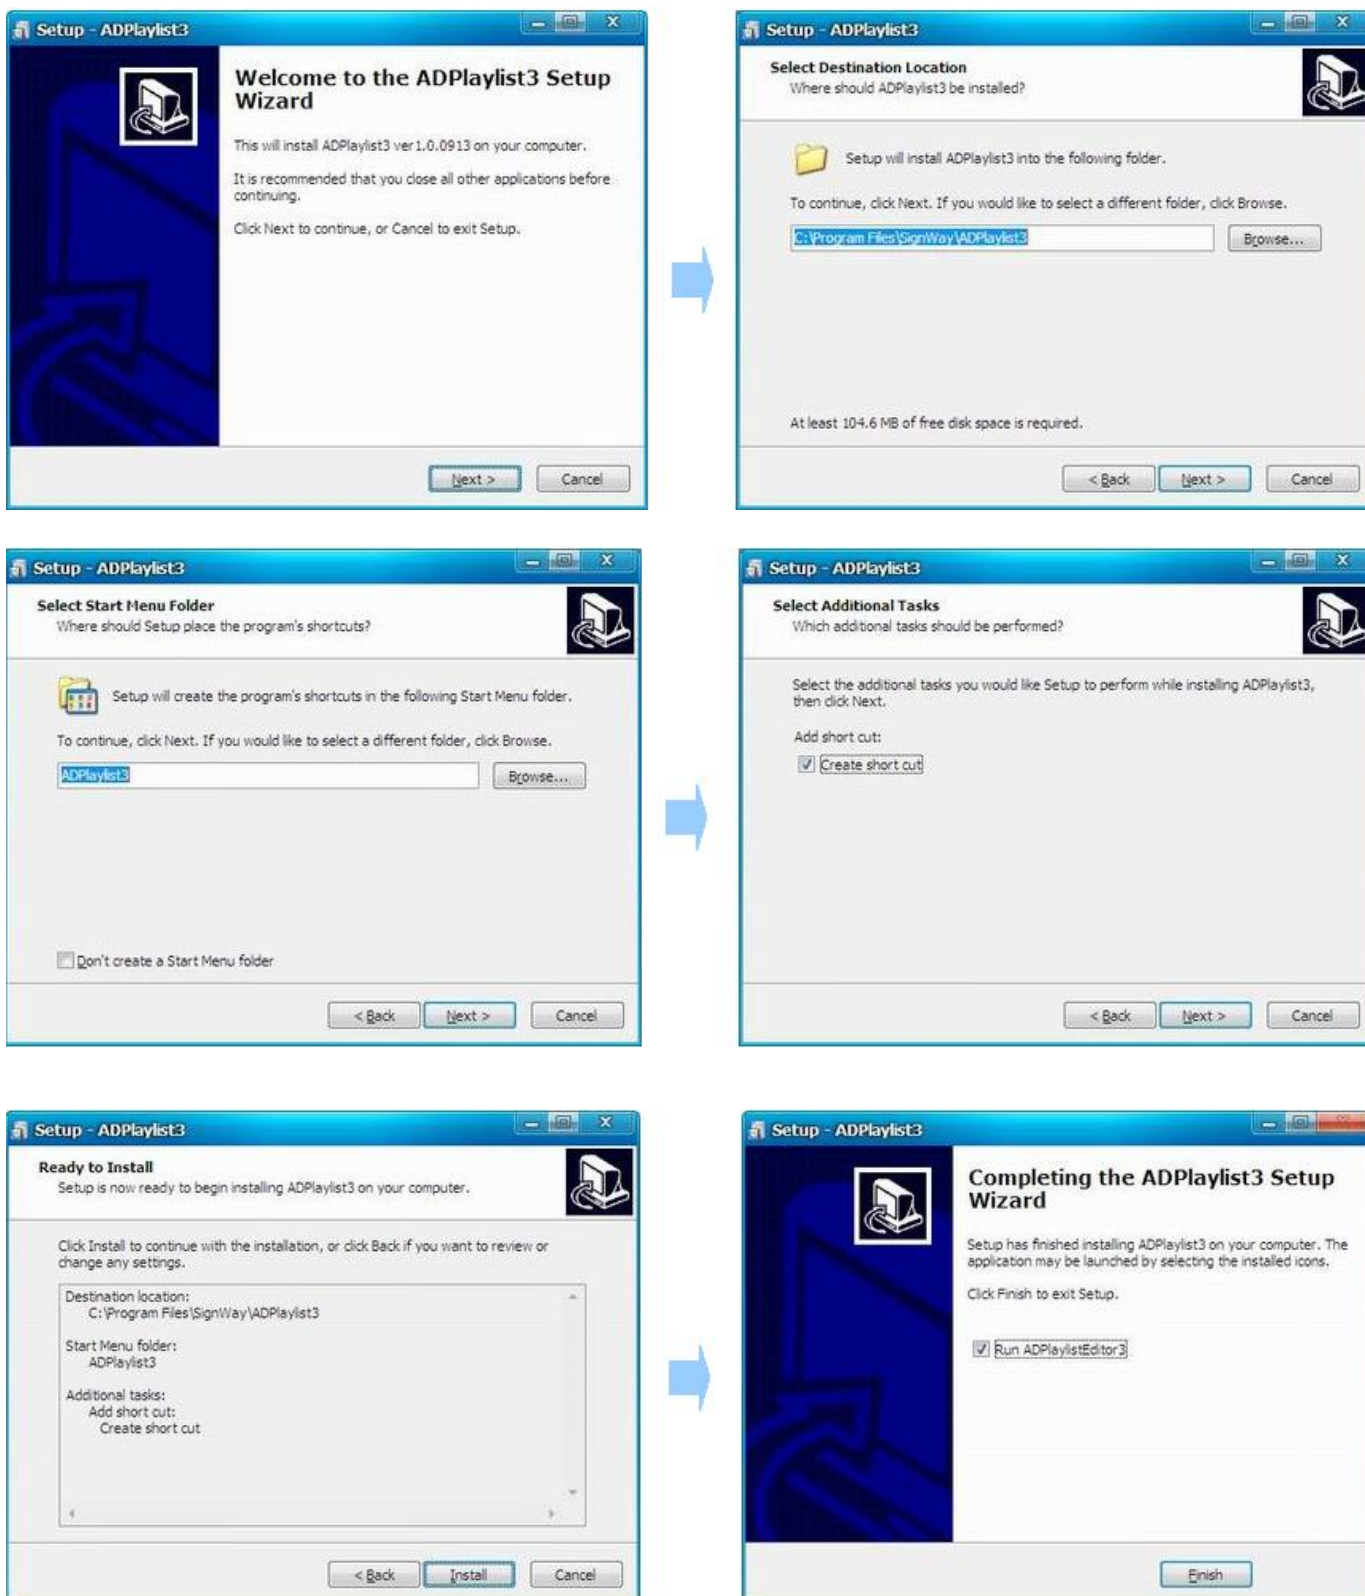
Setup - ADPlaylist3

Welcome to the ADPlaylist3 Setup Wizard

This will install ADPlaylist3 ver 1.0.0913 on your computer.

It is recommended that you close all other applications before continuing.

Click Next to continue, or Cancel to exit Setup.

Next > Cancel

Setup - ADPlaylist3

Select Destination Location
Where should ADPlaylist3 be installed?

Setup will install ADPlaylist3 into the following folder.

To continue, click Next. If you would like to select a different folder, click Browse.

C:\Program Files\SignWay\ADPlaylist3 Browse...

At least 104.6 MB of free disk space is required.

< Back Next > Cancel

Setup - ADPlaylist3

Select Start Menu Folder
Where should Setup place the program's shortcuts?

Setup will create the program's shortcuts in the following Start Menu folder.

To continue, click Next. If you would like to select a different folder, click Browse.

ADPlaylist3 Browse...

Don't create a Start Menu folder

< Back Next > Cancel

Setup - ADPlaylist3

Select Additional Tasks
Which additional tasks should be performed?

Select the additional tasks you would like Setup to perform while installing ADPlaylist3, then click Next.

Add short cut:

Create short cut

< Back Next > Cancel

Setup - ADPlaylist3

Ready to Install
Setup is now ready to begin installing ADPlaylist3 on your computer.

Click Install to continue with the installation, or click Back if you want to review or change any settings.

Destination location:
C:\Program Files\SignWay\ADPlaylist3

Start Menu folder:
ADPlaylist3

Additional tasks:
Add short cut:
Create short cut

< Back Install Cancel

Setup - ADPlaylist3

Completing the ADPlaylist3 Setup Wizard

Setup has finished installing ADPlaylist3 on your computer. The application may be launched by selecting the installed icons.

Click Finish to exit Setup.

Run ADPlaylistEditor3

Finish